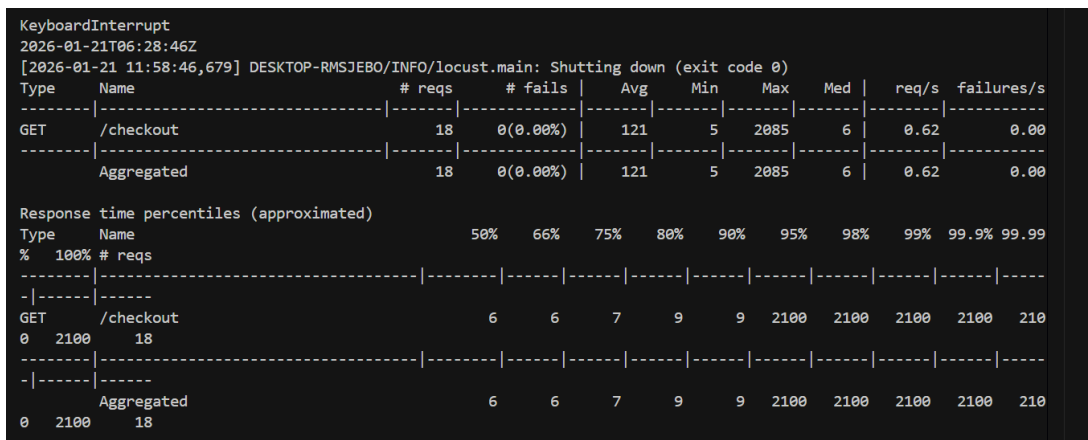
KeyboardInterrupt
2026-01-21T06:28:46Z
[2026-01-21 11:58:46,679] DESKTOP-RMSJEBO/INFO/locust.main: Shutting down (exit code 0)
Type     Name                                  # reqs      # fails |    Avg     Min     Max    Med |   req/s  failures/s
--------|----------------------------------|-------|-------------|-------|-------|-------|-------|--------|-----------
GET      /checkout                                 18     0(0.00%) |    121       5    2085      6 |    0.62        0.00
--------|----------------------------------|-------|-------------|-------|-------|-------|-------|--------|-----------
         Aggregated                                18     0(0.00%) |    121       5    2085      6 |    0.62        0.00

Response time percentiles (approximated)
Type     Name                                      50%    66%    75%    80%    90%    95%    98%    99%  99.9% 99.99
%   100% # reqs
--------|--------------------------------------|--------|------|------|------|------|------|------|------|------|-----
-|------|------
GET      /checkout                                   6      6      7      9      9   2100   2100   2100   2100   210
0   2100     18
--------|--------------------------------------|--------|------|------|------|------|------|------|------|------|-----
-|------|------
         Aggregated                                  6      6      7      9      9   2100   2100   2100   2100   210
0   2100     18